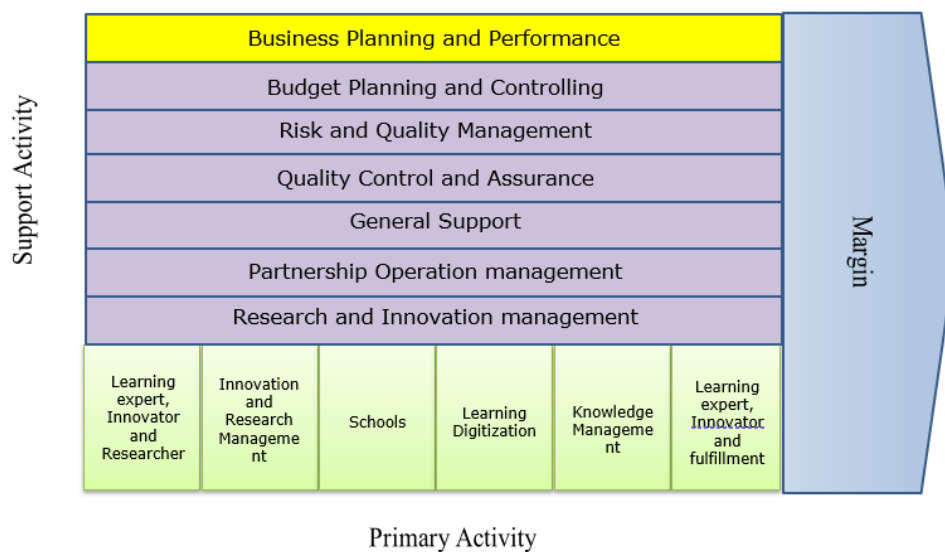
Support Activity

Business Planning and Performance

Budget Planning and Controlling

Risk and Quality Management

Quality Control and Assurance

General Support

Partnership Operation management

Research and Innovation management

Margin

Learning expert, Innovator and Researcher

Innovation and Research Management

Schools

Learning Digitization

Knowledge Management

Learning expert, Innovator and fulfillment

Primary Activity